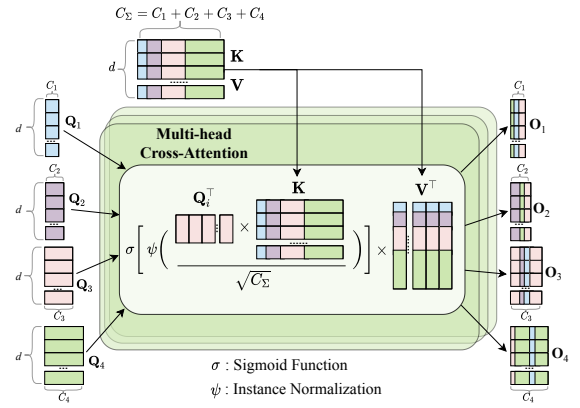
$C_{\Sigma} = C_1 + C_2 + C_3 + C_4$

$d$

**K**

**V**

$C_1$

$d$

$\mathbf{Q}_1$

**Multi-head Cross-Attention**

$C_2$

$d$

$\mathbf{Q}_2$

$d$

$\mathbf{Q}_3$

$C_3$

$d$

$\mathbf{Q}_4$

$C_4$

$\sigma\left[\psi\left(\frac{\mathbf{Q}_i^{\top} \times \mathbf{K}}{\sqrt{C_{\Sigma}}}\right)\right] \times \mathbf{V}^{\top}$

$C_1$

$\mathbf{O}_1$

$C_2$

$\mathbf{O}_2$

$C_3$

$\mathbf{O}_3$

$C_4$

$\mathbf{O}_4$

$\sigma$ : Sigmoid Function

$\psi$ : Instance Normalization